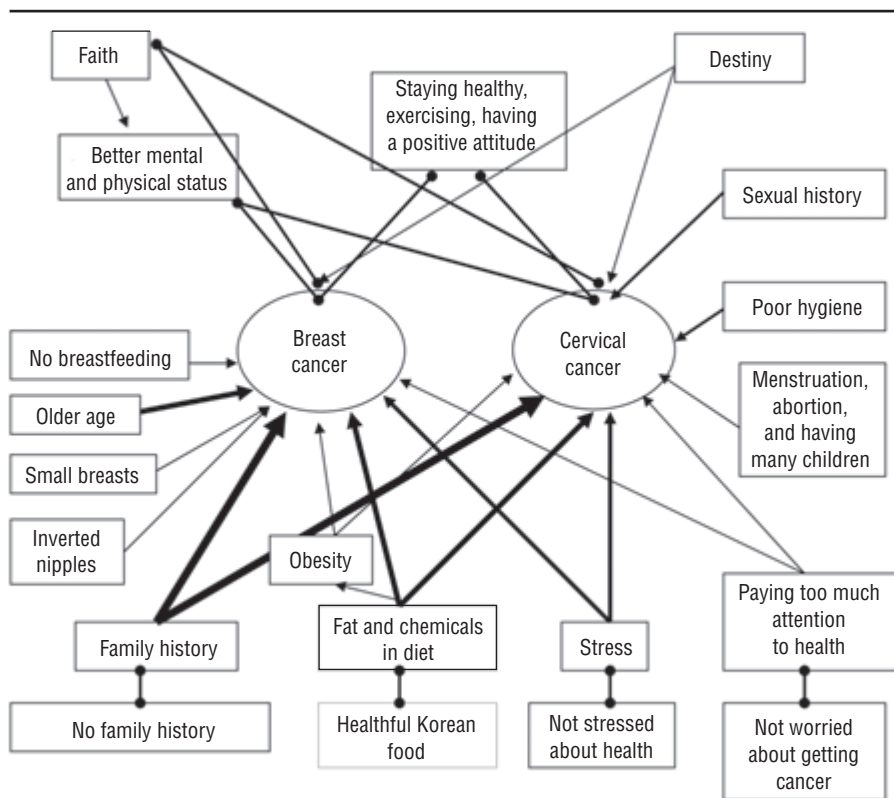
Faith

Better mental and physical status

Staying healthy, exercising, having a positive attitude

Destiny

Sexual history

Poor hygiene

Breast cancer

Cervical cancer

No breastfeeding

Older age

Small breasts

Inverted nipples

Menstruation, abortion, and having many children

Obesity

Family history

Fat and chemicals in diet

Stress

Paying too much attention to health

No family history

Healthful Korean food

Not stressed about health

Not worried about getting cancer